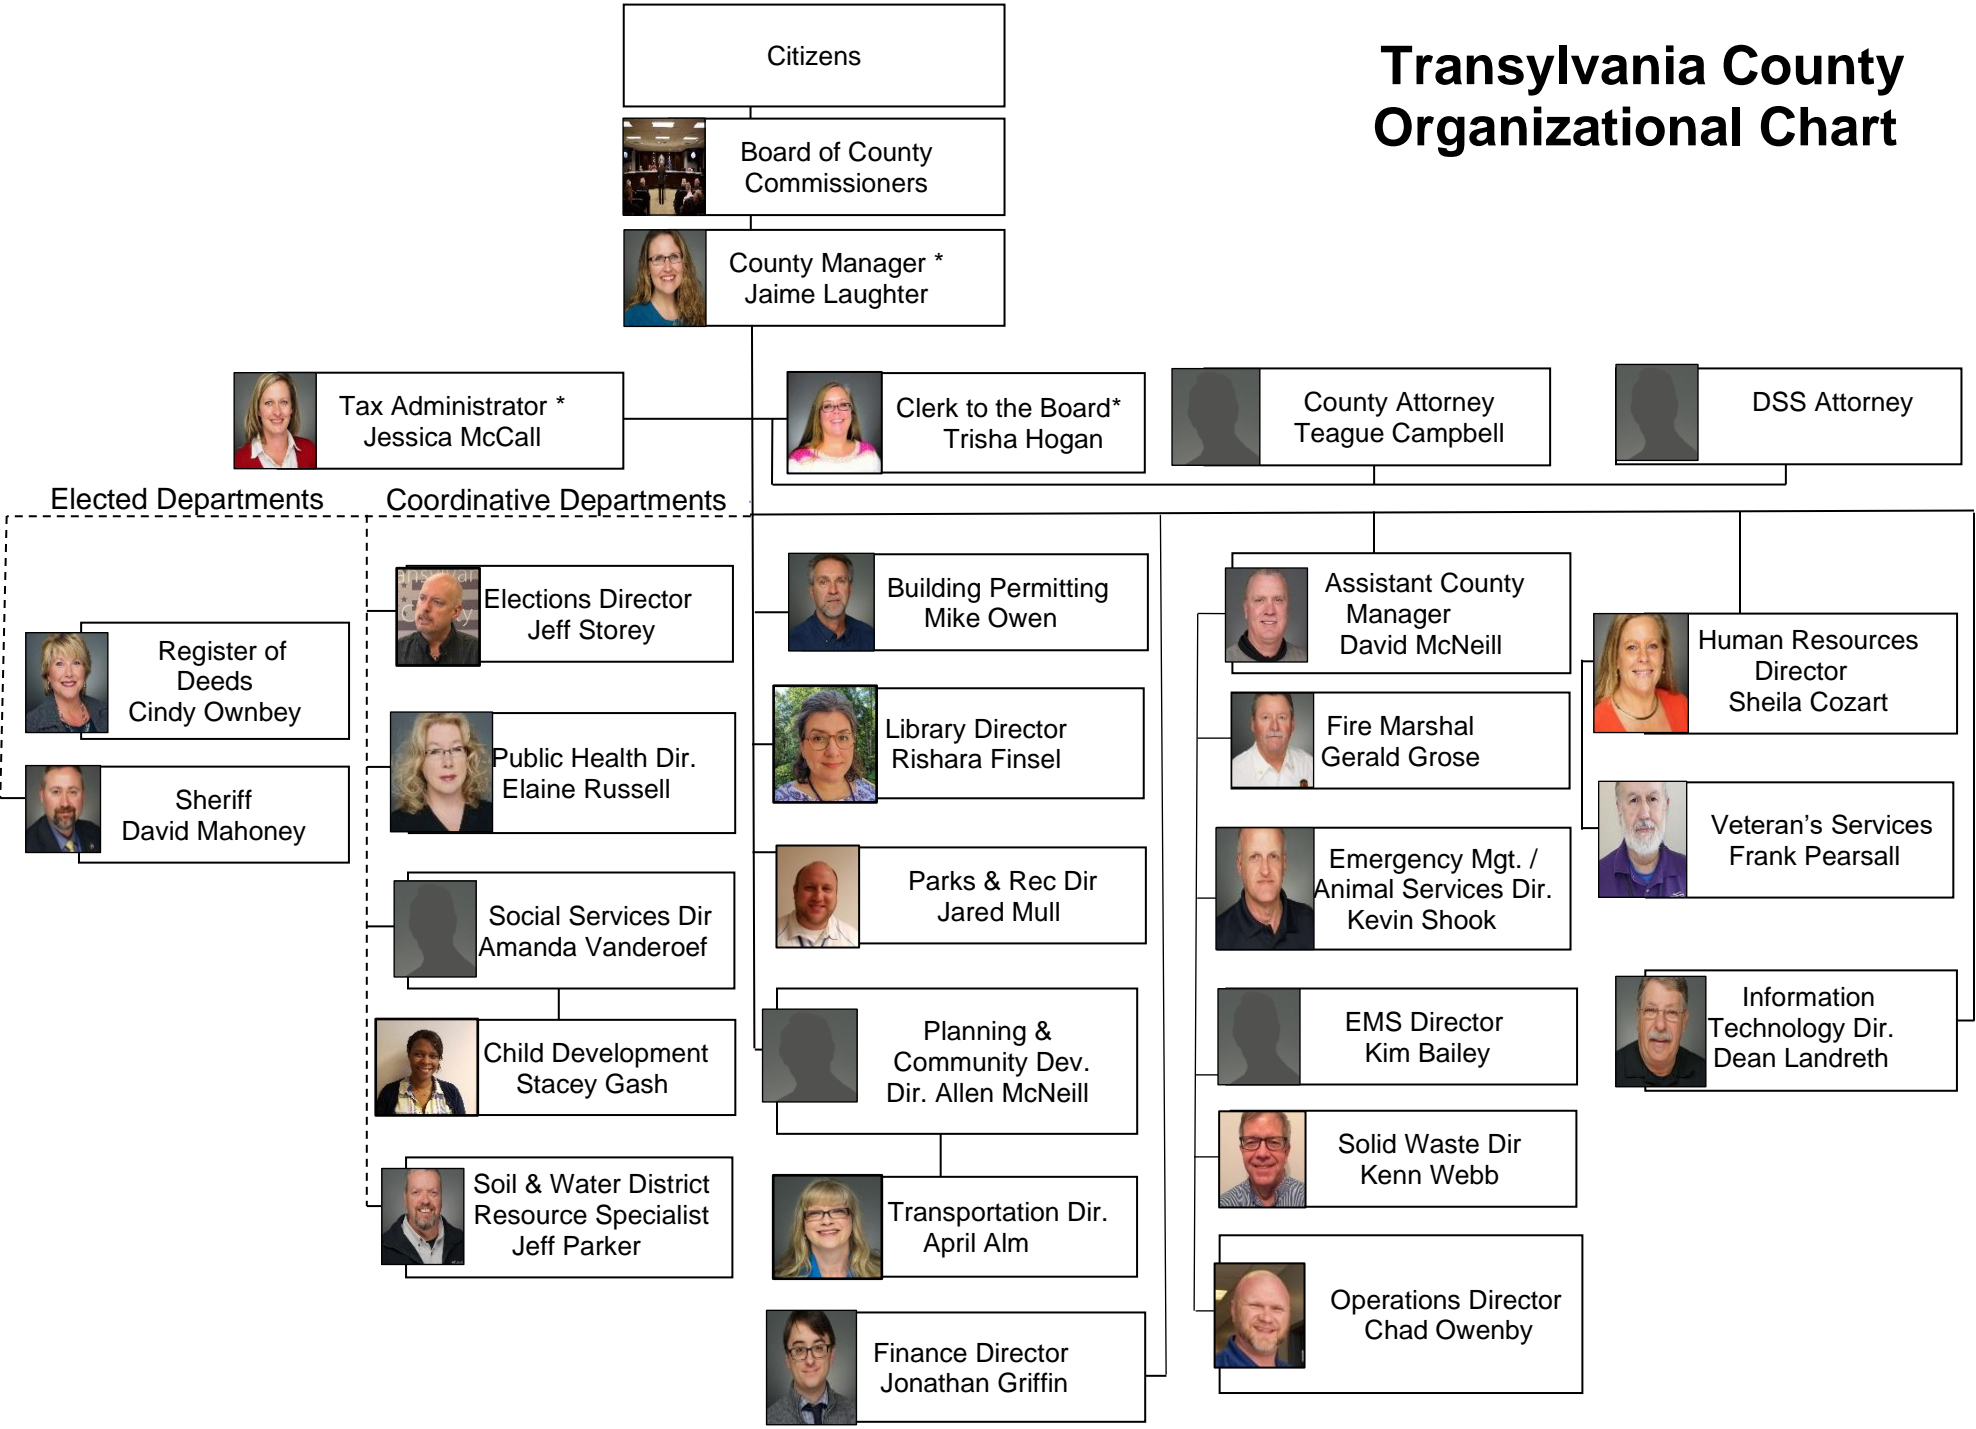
Transylvania County Organizational Chart

Citizens

Board of County Commissioners

County Manager * Jaime Laughter

Tax Administrator * Jessica McCall

Clerk to the Board* Trisha Hogan

County Attorney Teague Campbell

DSS Attorney

Elected Departments

Coordinative Departments

Register of Deeds Cindy Ownbey

Sheriff David Mahoney

Elections Director Jeff Storey

Public Health Dir. Elaine Russell

Social Services Dir Amanda Vanderoef

Child Development Stacey Gash

Soil & Water District Resource Specialist Jeff Parker

Building Permitting Mike Owen

Library Director Rishara Finsel

Parks & Rec Dir Jared Mull

Planning & Community Dev. Dir. Allen McNeill

Transportation Dir. April Alm

Finance Director Jonathan Griffin

Assistant County Manager David McNeill

Fire Marshal Gerald Grose

Emergency Mgt. / Animal Services Dir. Kevin Shook

EMS Director Kim Bailey

Solid Waste Dir Kenn Webb

Operations Director Chad Owenby

Human Resources Director Sheila Cozart

Veteran's Services Frank Pearsall

Information Technology Dir. Dean Landreth